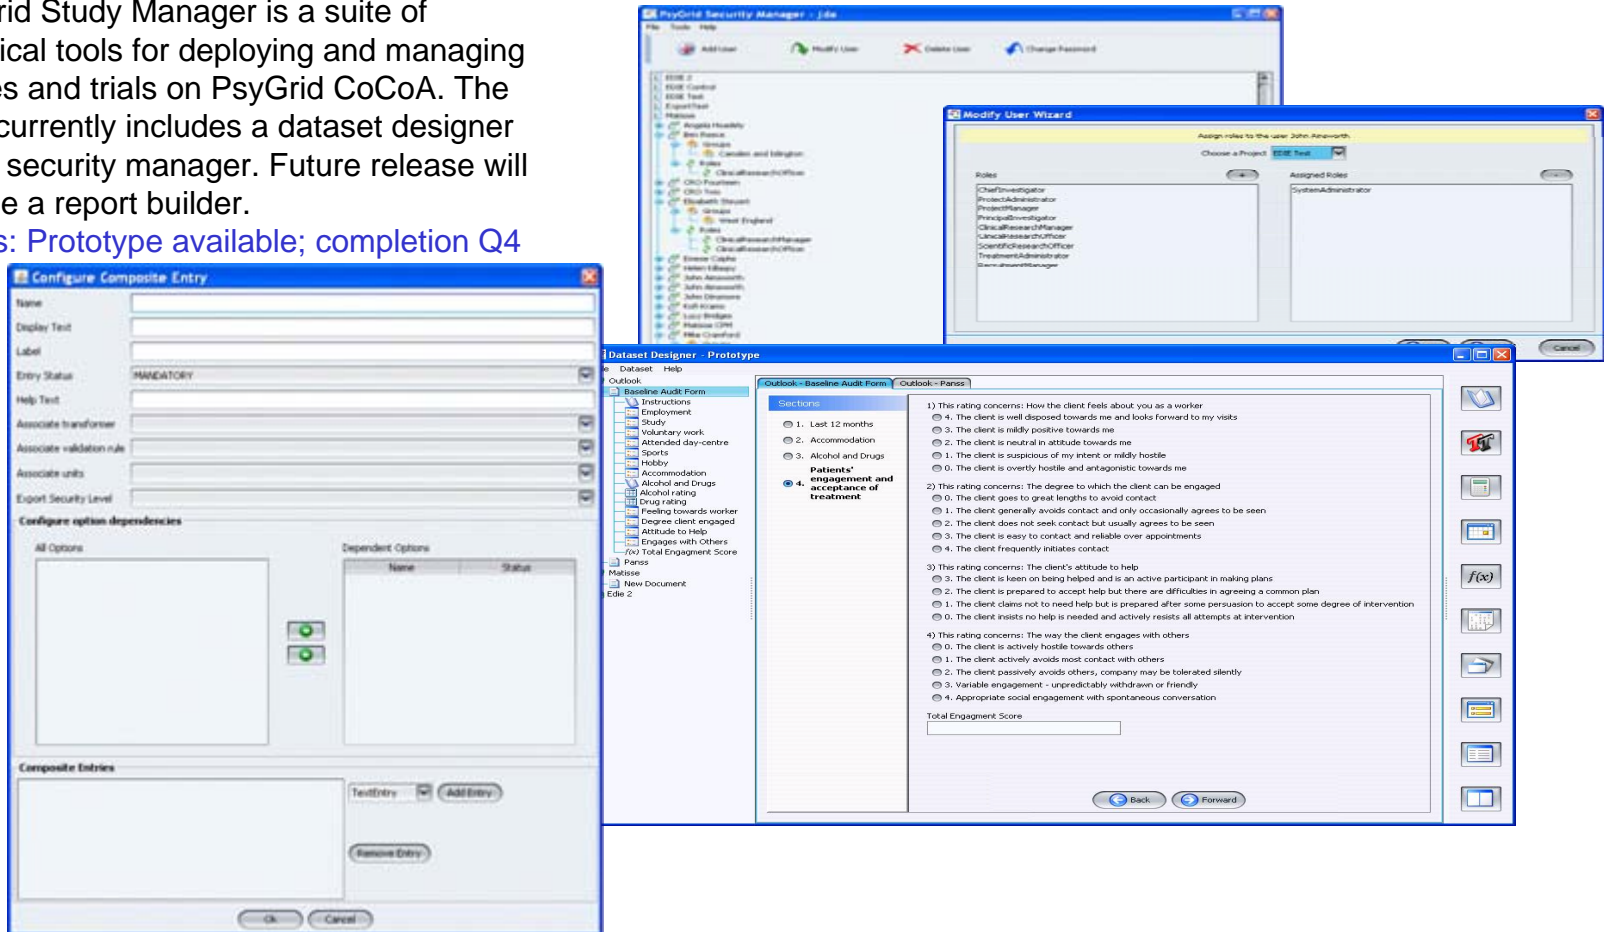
rid Study Manager is a suite of ical tools for deploying and managing es and trials on PsyGrid CoCoA. The currently includes a dataset designer security manager. Future release will e a report builder.

s: Prototype available; completion Q4

PsyGrid Security Manager - Jde
File Tools Help
Add User Modify User Delete User Change Password

EDIE 2
EDIE Control
EDIE Test
ExportTest
Matisse
Angela Howells
Ben Reece
Groups
Camden and Islington
Roles
ClinicalResearchOfficer
Ciro Fourteen
Ciro Two
Elizabeth Steuart
Groups
West England
Roles
ClinicalResearchManager
ClinicalResearchOfficer
Emese Csipke
Helen Elkeys
John Ainsworth
John Dimopoulos
Kofi Krama
Lucy Bridges
Matisse CPM
Mike Crawford

Modify User Wizard
Assign roles to the user John Ainsworth
Choose a Project EDIE Test
Roles
Assigned Roles
ChiefInvestigator
ProjectAdministrator
ProjectManager
PrincipalInvestigator
ClinicalResearchManager
ClinicalResearchOfficer
ScientificResearchOfficer
TreatmentAdministrator
RecruitmentManager
SystemAdministrator
Cancel

Configure Composite Entry
Name
Display Text
Label
Entry Status MANDATORY
Help Text
Associate transformer
Associate validation rule
Associate units
Export Security Level
Configure option dependencies
All Options
Dependent Options
Name Status
Composite Entries
TextEntry Add Entry
Remove Entry
Ok Cancel

Dataset Designer - Prototype
e Dataset Help
Outlook
Baseline Audit Form
Instructions
Employment
Study
Voluntary work
Attended day-centre
Sports
Hobby
Accommodation
Alcohol and Drugs
Alcohol rating
Drug rating
Feeling towards worker
Degree client engaged
Attitude to Help
Engages with Others
f(x) Total Engagment Score
Panss
Matisse
New Document
Edie 2

Outlook - Baseline Audit Form | Outlook - Panss
Sections
1. Last 12 months
2. Accommodation
3. Alcohol and Drugs
4. Patients' engagement and acceptance of treatment

1) This rating concerns: How the client feels about you as a worker
4. The client is well disposed towards me and looks forward to my visits
3. The client is mildly positive towards me
2. The client is neutral in attitude towards me
1. The client is suspicious of my intent or mildly hostile
0. The client is overtly hostile and antagonistic towards me

2) This rating concerns: The degree to which the client can be engaged
0. The client goes to great lengths to avoid contact
1. The client generally avoids contact and only occasionally agrees to be seen
2. The client does not seek contact but usually agrees to be seen
3. The client is easy to contact and reliable over appointments
4. The client frequently initiates contact

3) This rating concerns: The client's attitude to help
3. The client is keen on being helped and is an active participant in making plans
2. The client is prepared to accept help but there are difficulties in agreeing a common plan
1. The client claims not to need help but is prepared after some persuasion to accept some degree of intervention
0. The client insists no help is needed and actively resists all attempts at intervention

4) This rating concerns: The way the client engages with others
0. The client is actively hostile towards others
1. The client actively avoids most contact with others
2. The client passively avoids others, company may be tolerated silently
3. Variable engagement - unpredictably withdrawn or friendly
4. Appropriate social engagement with spontaneous conversation

Total Engagment Score
Back Forward
f(x)